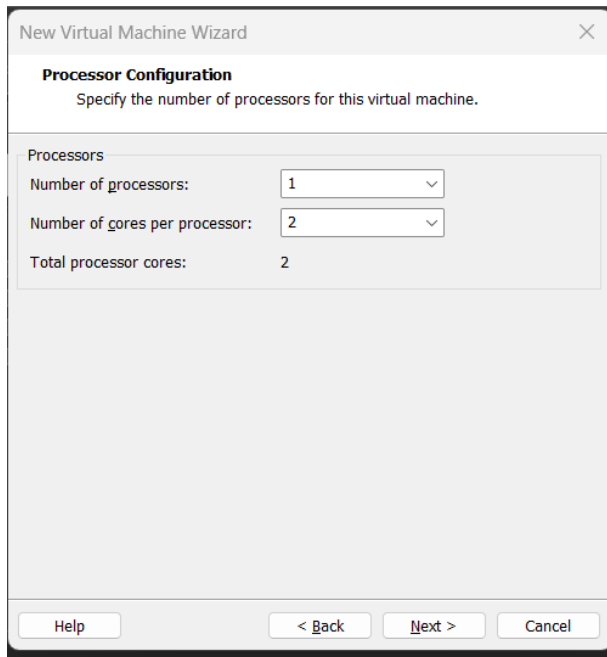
New Virtual Machine Wizard

Processor Configuration
Specify the number of processors for this virtual machine.

Processors
Number of processors: 1
Number of cores per processor: 2
Total processor cores: 2

Help
< Back
Next >
Cancel